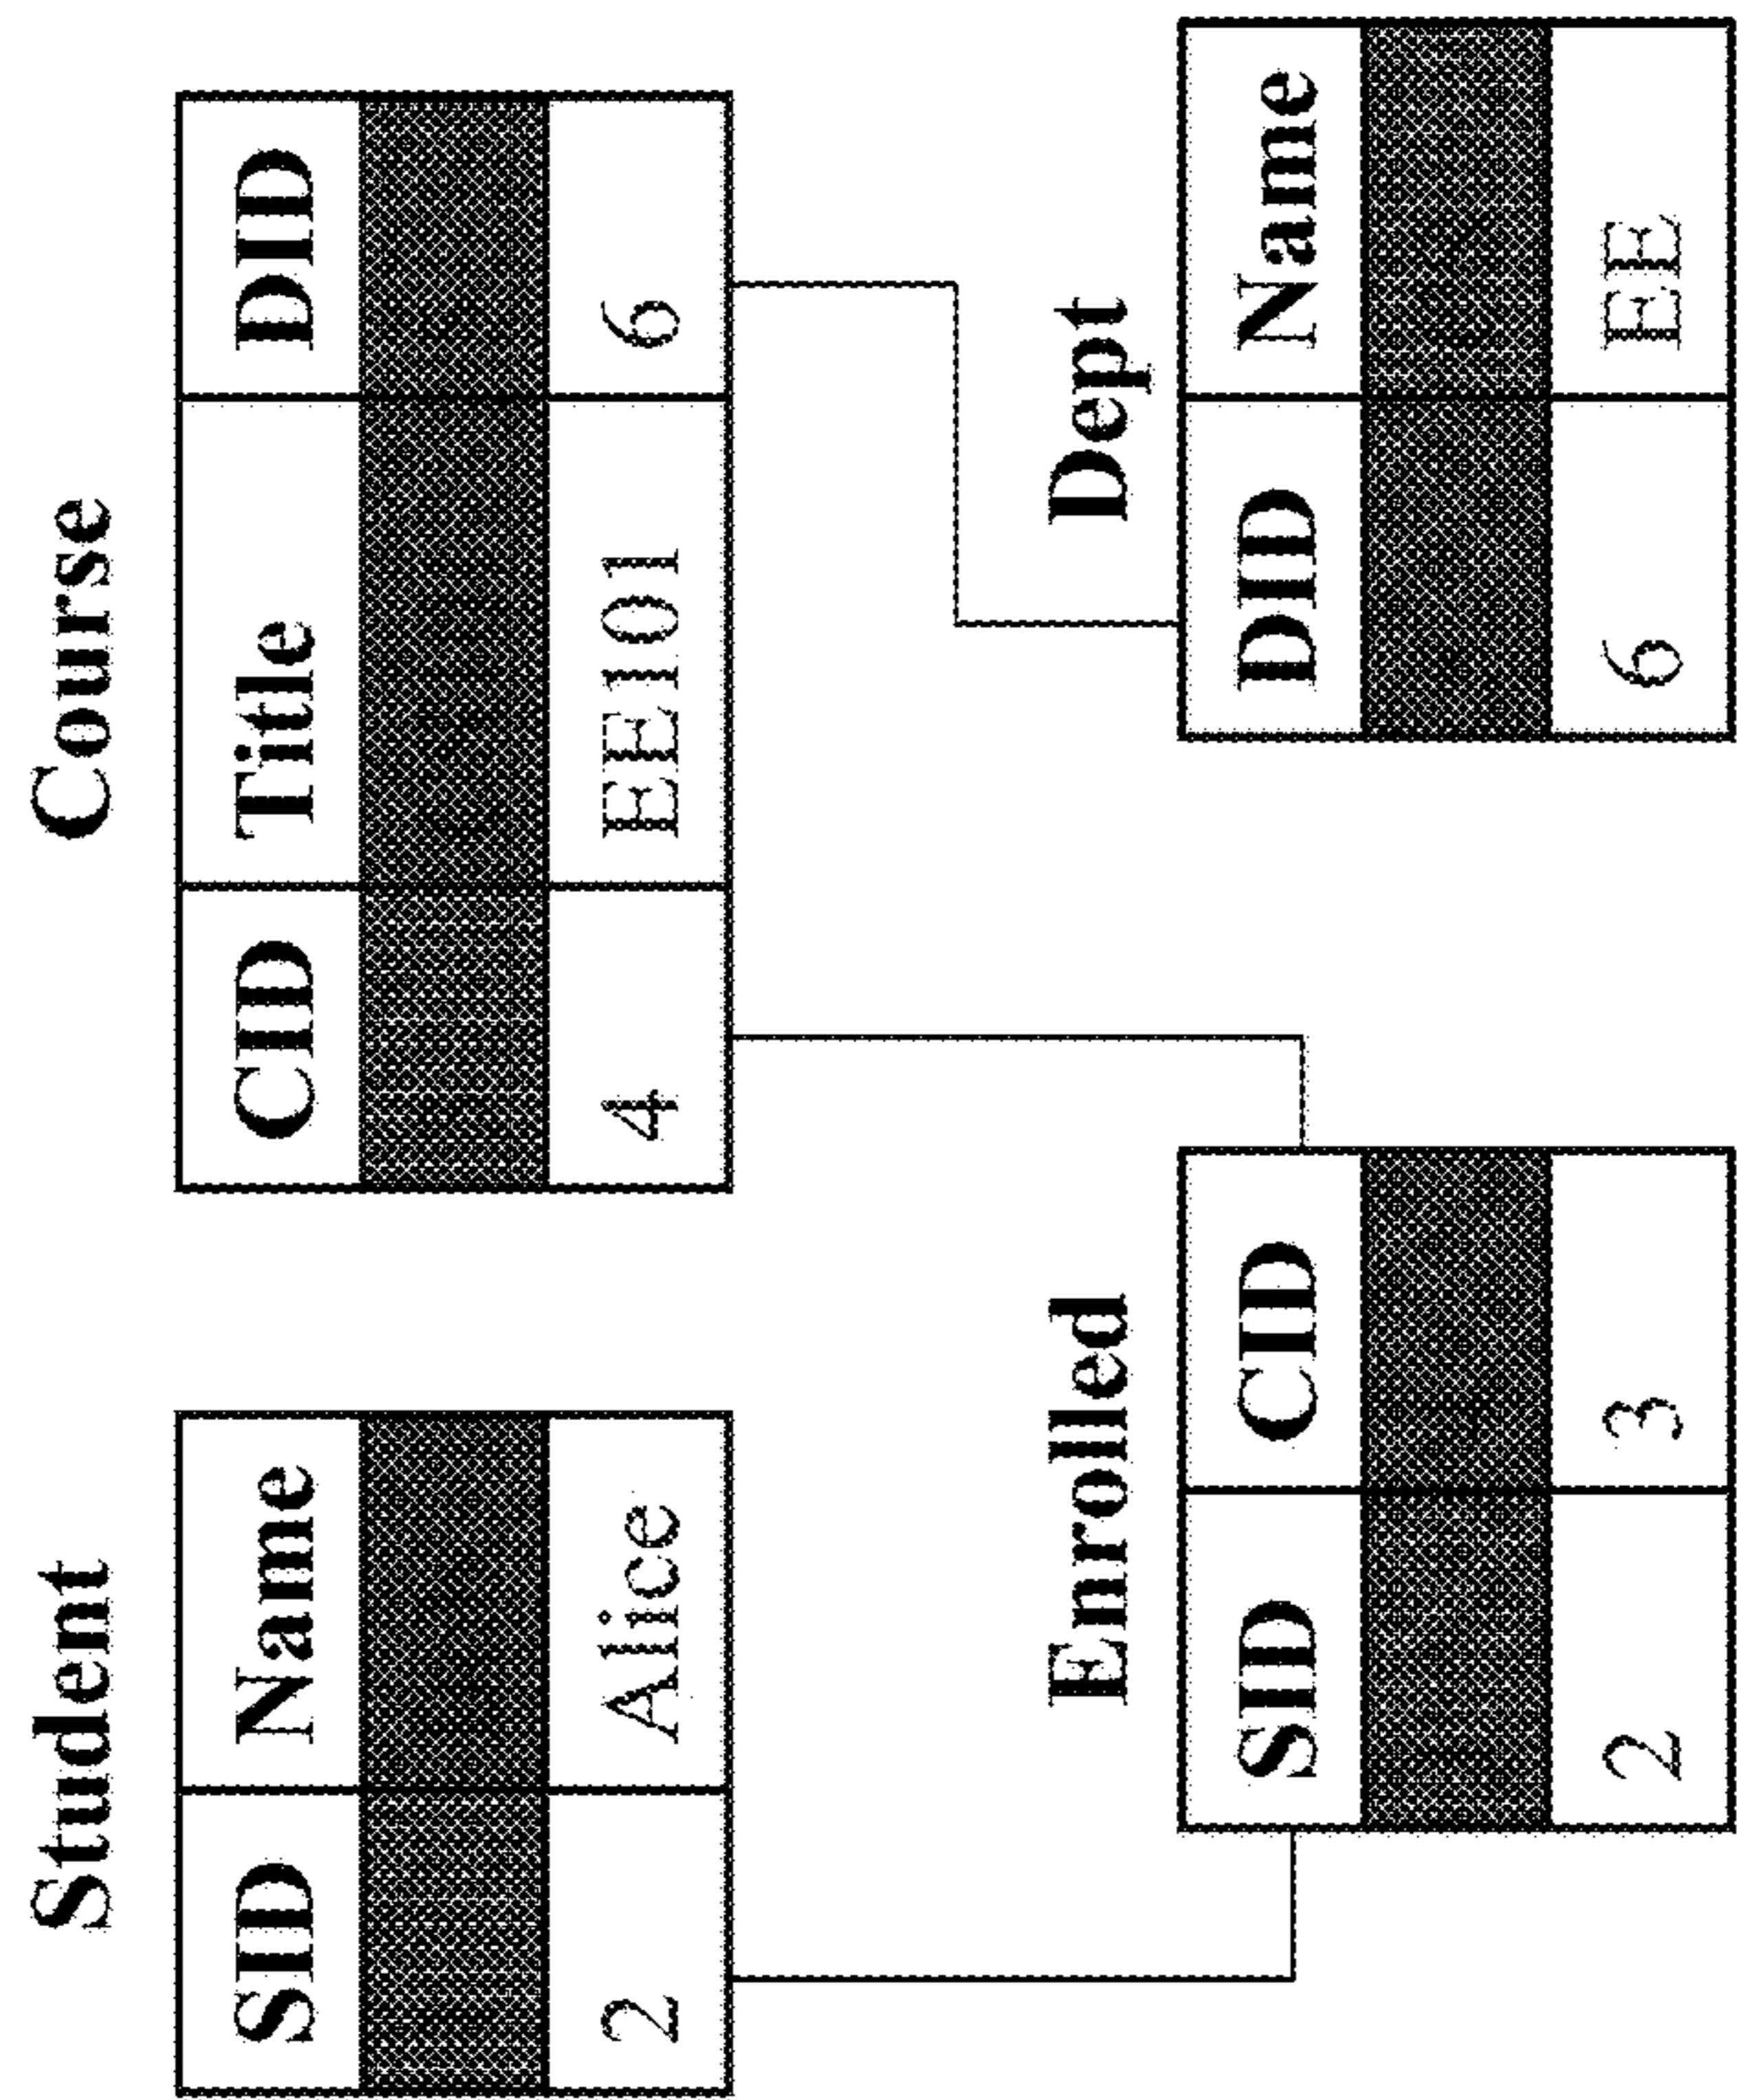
Student

| SID | Name |
|---|---|
| | |
| 2 | Alice |

Course

| CID | Title | DID |
|---|---|---|
| | | |
| 4 | EE101 | 6 |

Enrolled

| SID | CID |
|---|---|
| | |
| 2 | 3 |

Dept

| DID | Name |
|---|---|
| | |
| 6 | EE |